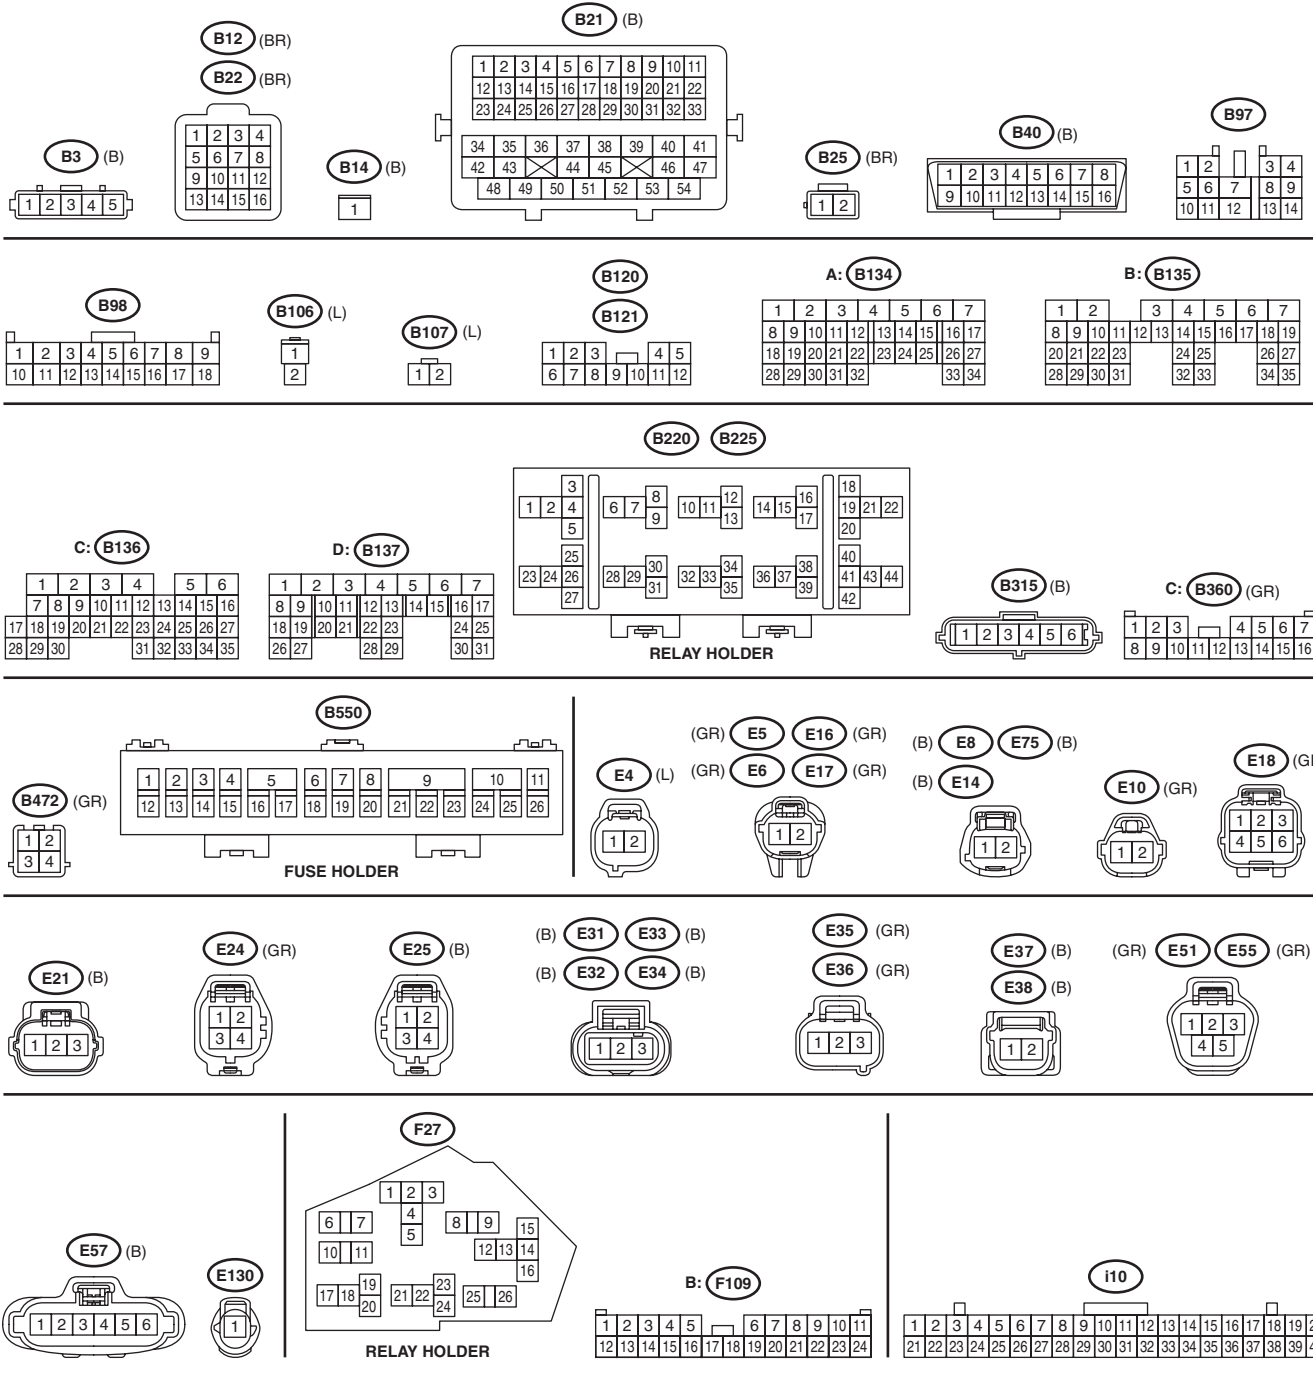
B12 (BR)
B22 (BR)
1 2 3 4
5 6 7 8
9 10 11 12
13 14 15 16

B3 (B)
1 2 3 4 5

B14 (B)
1

B21 (B)
1 2 3 4 5 6 7 8 9 10 11
12 13 14 15 16 17 18 19 20 21 22
23 24 25 26 27 28 29 30 31 32 33
34 35 36 37 38 39 40 41
42 43 44 45 46 47
48 49 50 51 52 53 54

B25 (BR)
1 2

B40 (B)
1 2 3 4 5 6 7 8
9 10 11 12 13 14 15 16

B97
1 2 3 4
5 6 7 8 9
10 11 12 13 14

B98
1 2 3 4 5 6 7 8 9
10 11 12 13 14 15 16 17 18

B106 (L)
1
2

B107 (L)
1 2

B120
B121
1 2 3 4 5
6 7 8 9 10 11 12

A: B134
1 2 3 4 5 6 7
8 9 10 11 12 13 14 15 16 17
18 19 20 21 22 23 24 25 26 27
28 29 30 31 32 33 34

B: B135
1 2 3 4 5 6 7
8 9 10 11 12 13 14 15 16 17 18 19
20 21 22 23 24 25 26 27
28 29 30 31 32 33 34 35

B220 B225
3 1 2 4 5 6 7 8 9 10 11 12 13 14 15 16 17 18 19 21 22 20
25 23 24 26 27 28 29 30 31 32 33 34 35 36 37 38 39 40 41 43 44 42
RELAY HOLDER

C: B136
1 2 3 4 5 6
7 8 9 10 11 12 13 14 15 16
17 18 19 20 21 22 23 24 25 26 27
28 29 30 31 32 33 34 35

D: B137
1 2 3 4 5 6 7
8 9 10 11 12 13 14 15 16 17
18 19 20 21 22 23 24 25
26 27 28 29 30 31

B315 (B)
1 2 3 4 5 6

C: B360 (GR)
1 2 3 4 5 6 7
8 9 10 11 12 13 14 15 16

B550
1 2 3 4 5 6 7 8 9 10 11
12 13 14 15 16 17 18 19 20 21 22 23 24 25 26
FUSE HOLDER

B472 (GR)
1 2
3 4

E4 (L)
1 2

(GR) E5 E16 (GR)
(GR) E6 E17 (GR)
1 2

(B) E8 E75 (B)
(B) E14
1 2

E10 (GR)
1 2

E18 (GR)
1 2 3
4 5 6

E21 (B)
1 2 3

E24 (GR)
1 2
3 4

E25 (B)
1 2
3 4

(B) E31 E33 (B)
(B) E32 E34 (B)
1 2 3

E35 (GR)
E36 (GR)
1 2 3

E37 (B)
E38 (B)
1 2

(GR) E51 E55 (GR)
1 2 3
4 5

E57 (B)
1 2 3 4 5 6

E130
1

F27
1 2 3 4 5 6 7 8 9 10 11 15 12 13 14 16 17 18 19 20 21 22 23 24 25 26
RELAY HOLDER

B: F109
1 2 3 4 5 6 7 8 9 10 11
12 13 14 15 16 17 18 19 20 21 22 23 24

i10
1 2 3 4 5 6 7 8 9 10 11 12 13 14 15 16 17 18 19 2
21 22 23 24 25 26 27 28 29 30 31 32 33 34 35 36 37 38 39 4